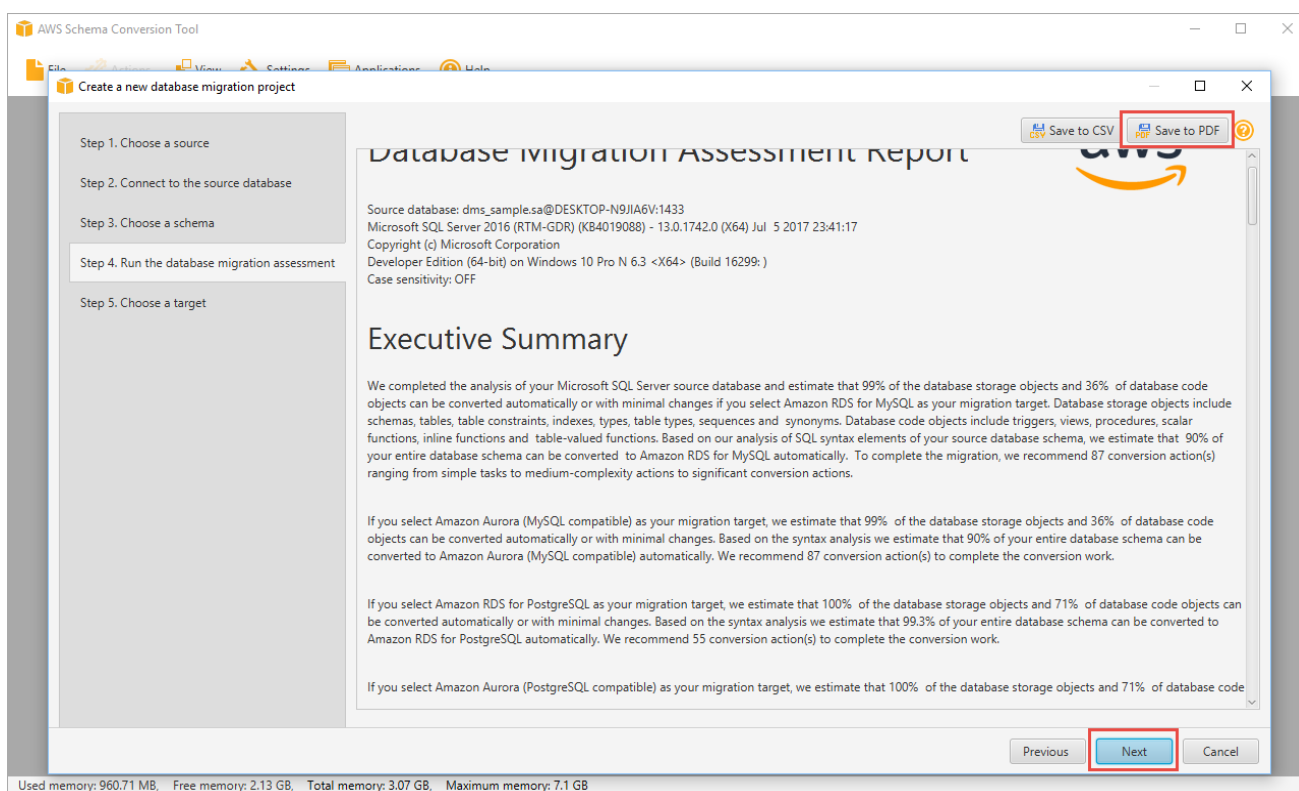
AWS Schema Conversion Tool

File Actions View Settings Applications Help

Create a new database migration project

Step 1. Choose a source
Step 2. Connect to the source database
Step 3. Choose a schema
Step 4. Run the database migration assessment
Step 5. Choose a target

Save to CSV Save to PDF

Database Migration Assessment Report

Source database: dms_sample.sa@DESKTOP-N9JIA6V:1433
Microsoft SQL Server 2016 (RTM-GDR) (KB4019088) - 13.0.1742.0 (X64) Jul 5 2017 23:41:17
Copyright (c) Microsoft Corporation
Developer Edition (64-bit) on Windows 10 Pro N 6.3 <X64> (Build 16299: )
Case sensitivity: OFF

Executive Summary

We completed the analysis of your Microsoft SQL Server source database and estimate that 99% of the database storage objects and 36% of database code objects can be converted automatically or with minimal changes if you select Amazon RDS for MySQL as your migration target. Database storage objects include schemas, tables, table constraints, indexes, types, table types, sequences and synonyms. Database code objects include triggers, views, procedures, scalar functions, inline functions and table-valued functions. Based on our analysis of SQL syntax elements of your source database schema, we estimate that 90% of your entire database schema can be converted to Amazon RDS for MySQL automatically. To complete the migration, we recommend 87 conversion action(s) ranging from simple tasks to medium-complexity actions to significant conversion actions.

If you select Amazon Aurora (MySQL compatible) as your migration target, we estimate that 99% of the database storage objects and 36% of database code objects can be converted automatically or with minimal changes. Based on the syntax analysis we estimate that 90% of your entire database schema can be converted to Amazon Aurora (MySQL compatible) automatically. We recommend 87 conversion action(s) to complete the conversion work.

If you select Amazon RDS for PostgreSQL as your migration target, we estimate that 100% of the database storage objects and 71% of database code objects can be converted automatically or with minimal changes. Based on the syntax analysis we estimate that 99.3% of your entire database schema can be converted to Amazon RDS for PostgreSQL automatically. We recommend 55 conversion action(s) to complete the conversion work.

If you select Amazon Aurora (PostgreSQL compatible) as your migration target, we estimate that 100% of the database storage objects and 71% of database code

Previous Next Cancel

Used memory: 960.71 MB, Free memory: 2.13 GB, Total memory: 3.07 GB, Maximum memory: 7.1 GB